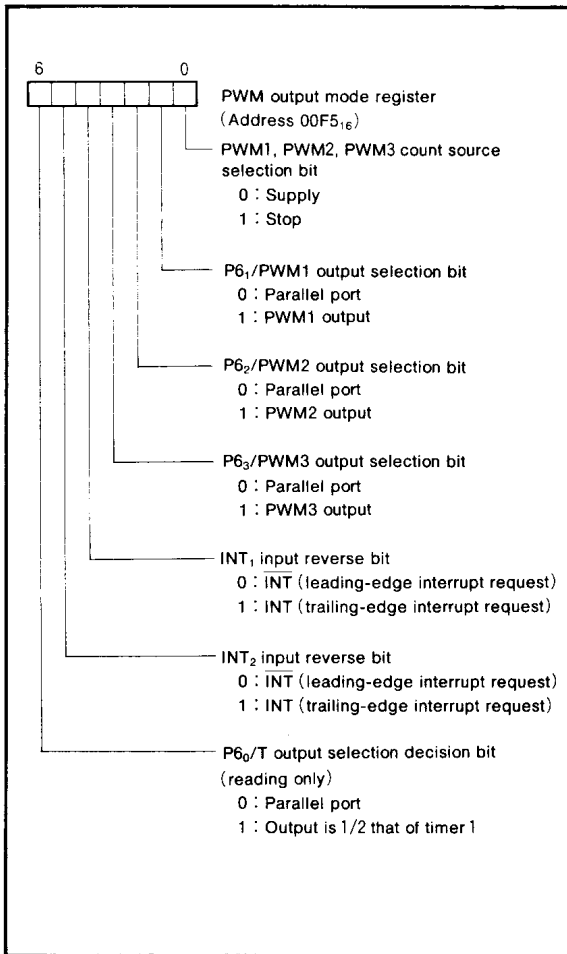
6 0

PWM output mode register
(Address 00F5$_{16}$)

PWM1, PWM2, PWM3 count source selection bit
0 : Supply
1 : Stop

P6$_1$/PWM1 output selection bit
0 : Parallel port
1 : PWM1 output

P6$_2$/PWM2 output selection bit
0 : Parallel port
1 : PWM2 output

P6$_3$/PWM3 output selection bit
0 : Parallel port
1 : PWM3 output

INT$_1$ input reverse bit
0 : $\overline{INT}$ (leading-edge interrupt request)
1 : INT (trailing-edge interrupt request)

INT$_2$ input reverse bit
0 : $\overline{INT}$ (leading-edge interrupt request)
1 : INT (trailing-edge interrupt request)

P6$_0$/T output selection decision bit
(reading only)
0 : Parallel port
1 : Output is 1/2 that of timer 1